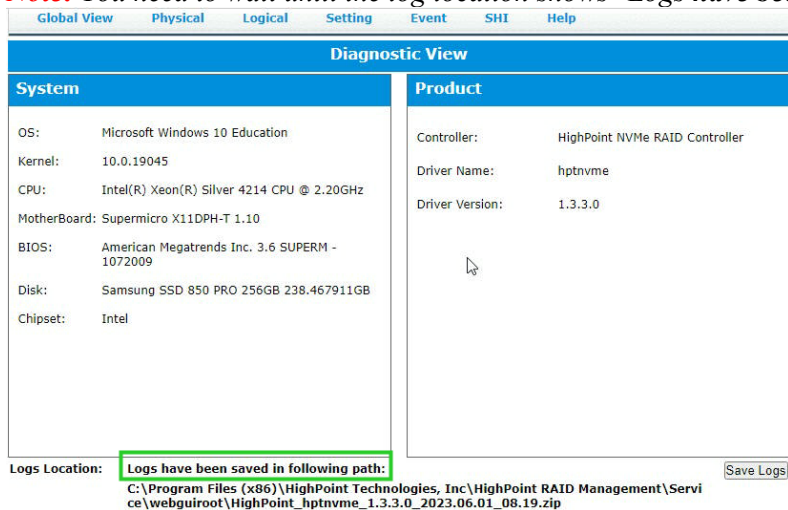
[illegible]

Global View Physical Logical Setting Event SHI Help

Diagnostic View

System

OS: Microsoft Windows 10 Education

Kernel: 10.0.19045

CPU: Intel(R) Xeon(R) Silver 4214 CPU @ 2.20GHz

MotherBoard: Supermicro X11DPH-T 1.10

BIOS: American Megatrends Inc. 3.6 SUPERM - 1072009

Disk: Samsung SSD 850 PRO 256GB 238.467911GB

Chipset: Intel

Product

Controller: HighPoint NVMe RAID Controller

Driver Name: hptnvme

Driver Version: 1.3.3.0

Logs Location: Logs have been saved in following path:

C:\Program Files (x86)\HighPoint Technologies, Inc\HighPoint RAID Management\Service\webguiroot\HighPoint_hptnvme_1.3.3.0_2023.06.01_08.19.zip

Save Logs